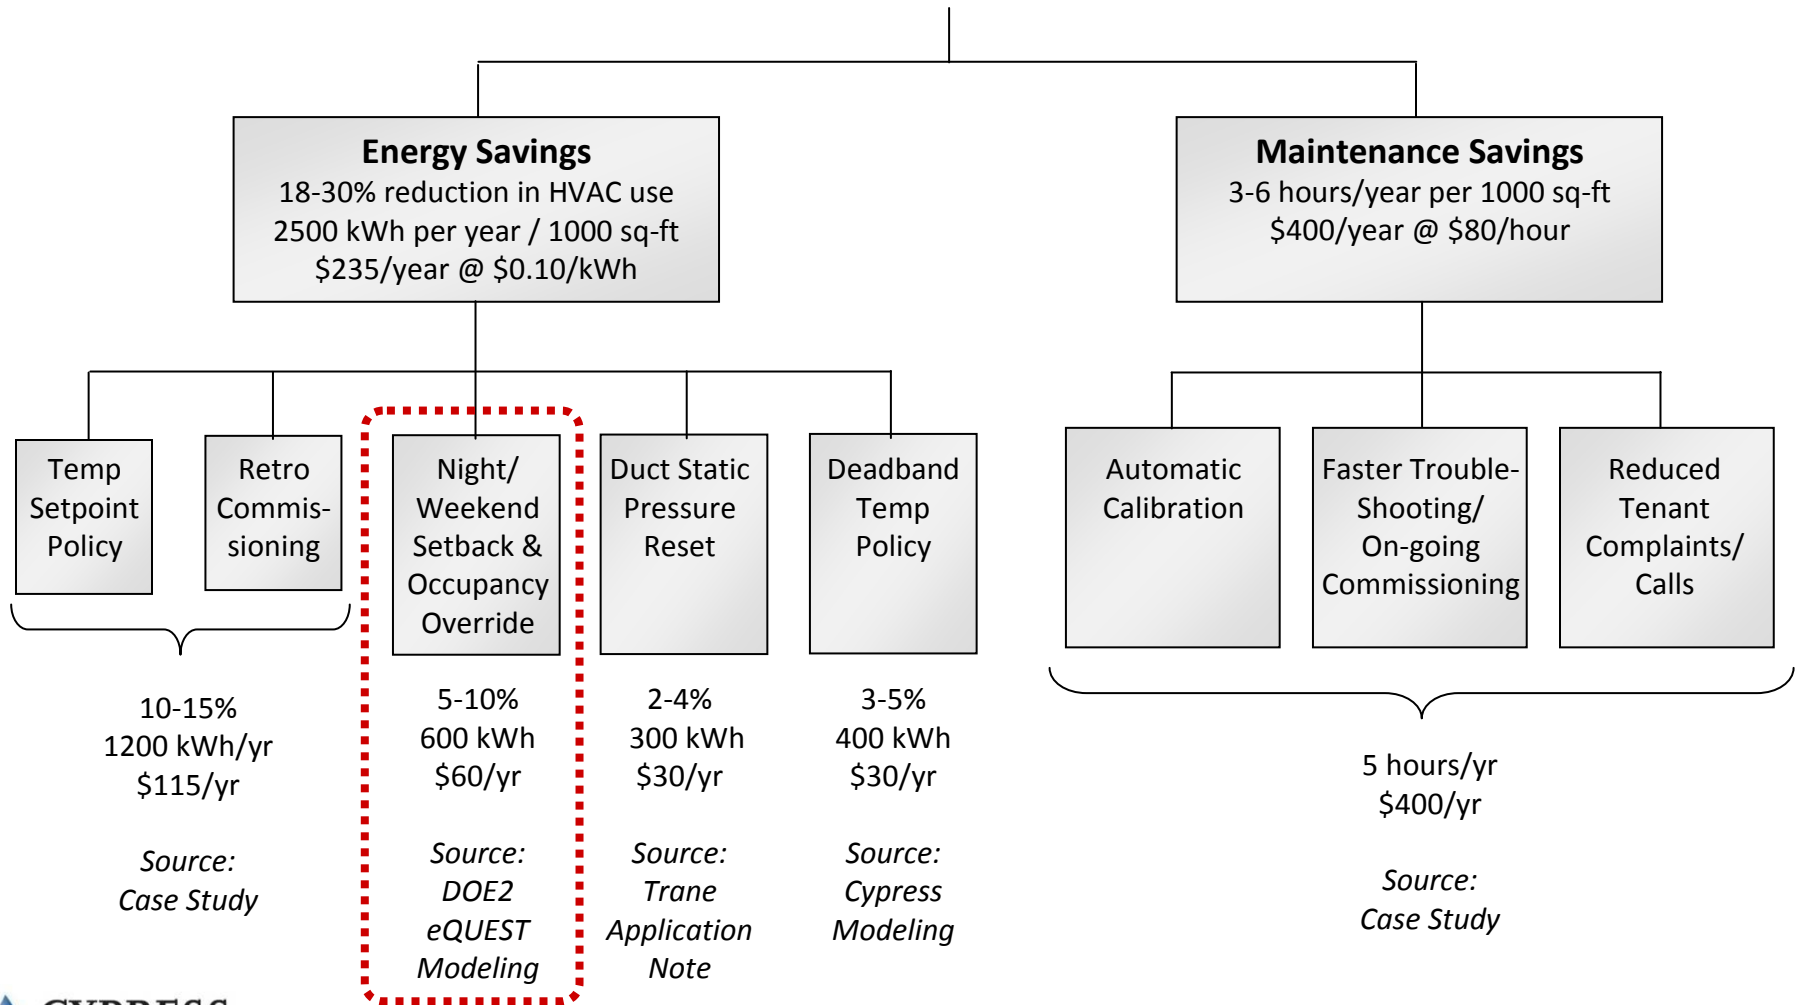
**Energy Savings**
18-30% reduction in HVAC use
2500 kWh per year / 1000 sq-ft
$235/year @ $0.10/kWh

**Maintenance Savings**
3-6 hours/year per 1000 sq-ft
$400/year @ $80/hour

Temp Setpoint Policy

Retro Commissioning

10-15%
1200 kWh/yr
$115/yr

*Source: Case Study*

Night/ Weekend Setback & Occupancy Override

5-10%
600 kWh
$60/yr

*Source: DOE2 eQUEST Modeling*

Duct Static Pressure Reset

2-4%
300 kWh
$30/yr

*Source: Trane Application Note*

Deadband Temp Policy

3-5%
400 kWh
$30/yr

*Source: Cypress Modeling*

Automatic Calibration

Faster Trouble-Shooting/ On-going Commissioning

Reduced Tenant Complaints/ Calls

5 hours/yr
$400/yr

*Source: Case Study*

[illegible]